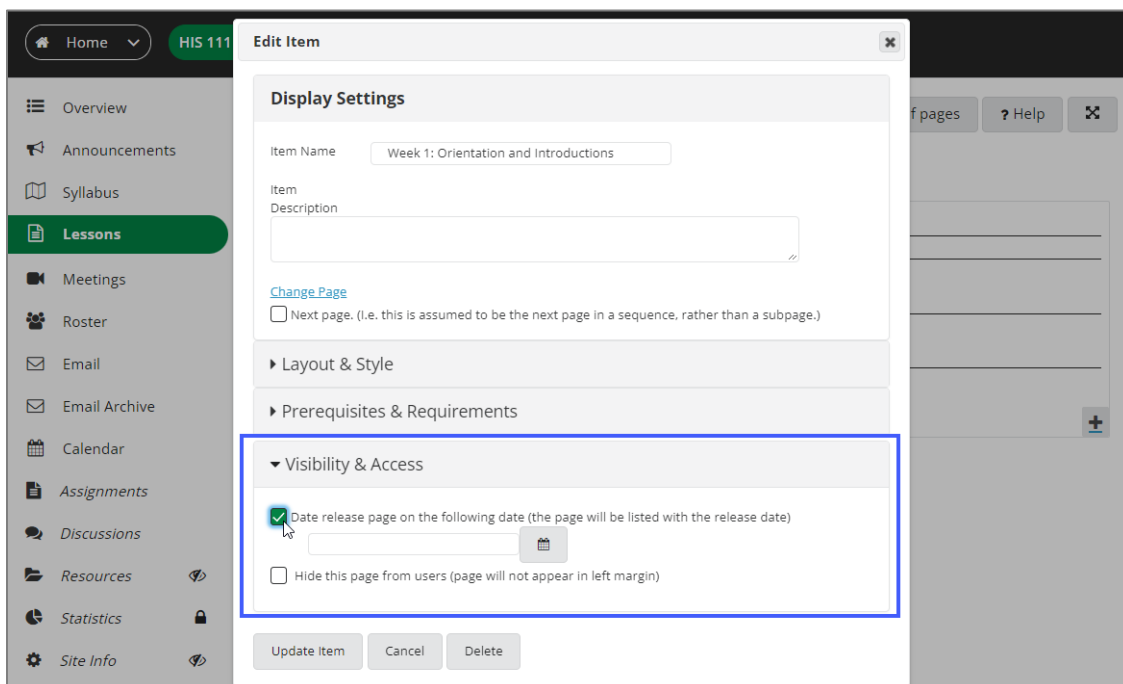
Home
HIS 111

Overview
Announcements
Syllabus
Lessons
Meetings
Roster
Email
Email Archive
Calendar
Assignments
Discussions
Resources
Statistics
Site Info

f pages
? Help

Edit Item

Display Settings

Item Name Week 1: Orientation and Introductions

Item Description

Change Page
Next page. (I.e. this is assumed to be the next page in a sequence, rather than a subpage.)

Layout & Style

Prerequisites & Requirements

Visibility & Access

Date release page on the following date (the page will be listed with the release date)

Hide this page from users (page will not appear in left margin)

Update Item Cancel Delete